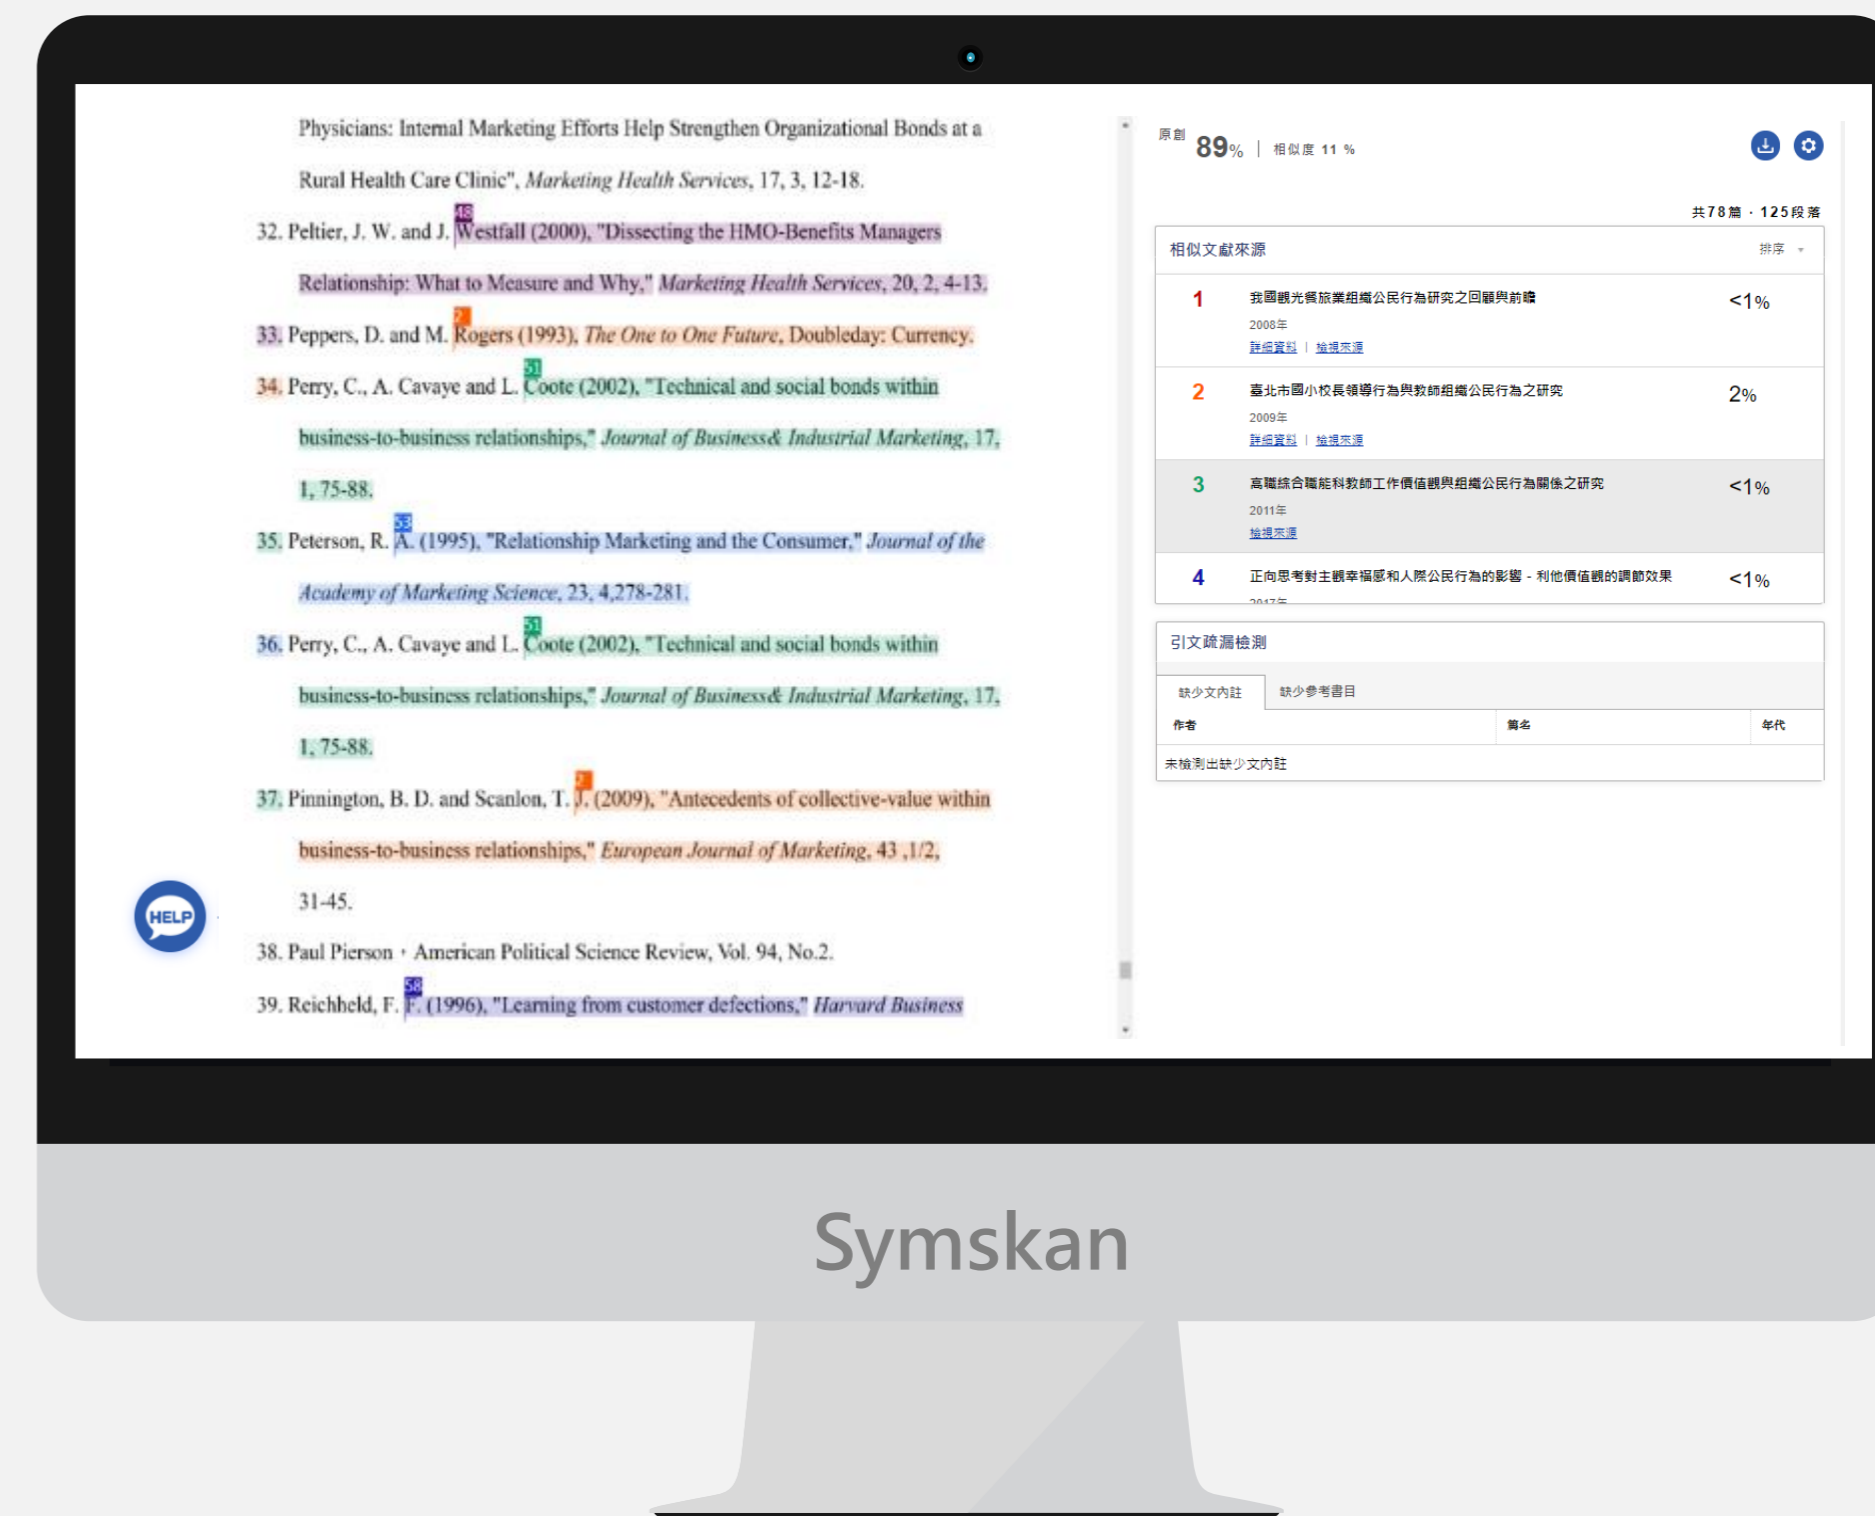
Physicians: Internal Marketing Efforts Help Strengthen Organizational Bonds at a Rural Health Care Clinic", Marketing Health Services, 17, 3, 12-18.

32. Peltier, J. W. and J. Westfall (2000), "Dissecting the HMO-Benefits Managers Relationship: What to Measure and Why," Marketing Health Services, 20, 2, 4-13.

33. Peppers, D. and M. Rogers (1993), The One to One Future, Doubleday: Currency.

34. Perry, C., A. Cavaye and L. Coote (2002), "Technical and social bonds within business-to-business relationships," Journal of Business& Industrial Marketing, 17, 1, 75-88.

35. Peterson, R. A. (1995), "Relationship Marketing and the Consumer," Journal of the Academy of Marketing Science, 23, 4,278-281.

36. Perry, C., A. Cavaye and L. Coote (2002), "Technical and social bonds within business-to-business relationships," Journal of Business& Industrial Marketing, 17, 1, 75-88.

37. Pinnington, B. D. and Scanlon, T. J. (2009), "Antecedents of collective-value within business-to-business relationships," European Journal of Marketing, 43 ,1/2, 31-45.

38. Paul Pierson, American Political Science Review, Vol. 94, No.2.

39. Reichheld, F. F. (1996), "Learning from customer defections," Harvard Business

HELP

原創 89% | 相似度 11 %

共78篇 · 125段落

相似文獻來源 排序

1 我國觀光餐旅業組織公民行為研究之回顧與前瞻 2008年 詳細資料 | 檢視來源 <1%

2 臺北市國小校長領導行為與教師組織公民行為之研究 2009年 詳細資料 | 檢視來源 2%

3 高職綜合職能科教師工作價值觀與組織公民行為關係之研究 2011年 檢視來源 <1%

4 正向思考對主觀幸福感和人際公民行為的影響 - 利他價值觀的調節效果 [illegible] <1%

引文疏漏檢測

缺少文內註 缺少參考書目

| 作者 | 篇名 | 年代 |
|---|---|---|
| 未檢測出缺少文內註 | | |

Symskan